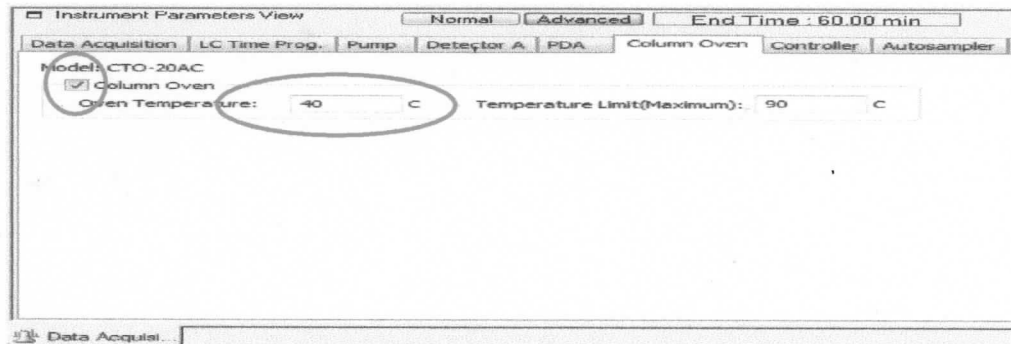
Instrument Parameters View
Normal
Advanced
End Time : 60.00 min

Data Acquisition | LC Time Prog. | Pump | Detector A | PDA | Column Oven | Controller | Autosampler

Model: CTO-20AC
Column Oven
Oven Temperature: 40 C
Temperature Limit(Maximum): 90 C

Data Acquisi...